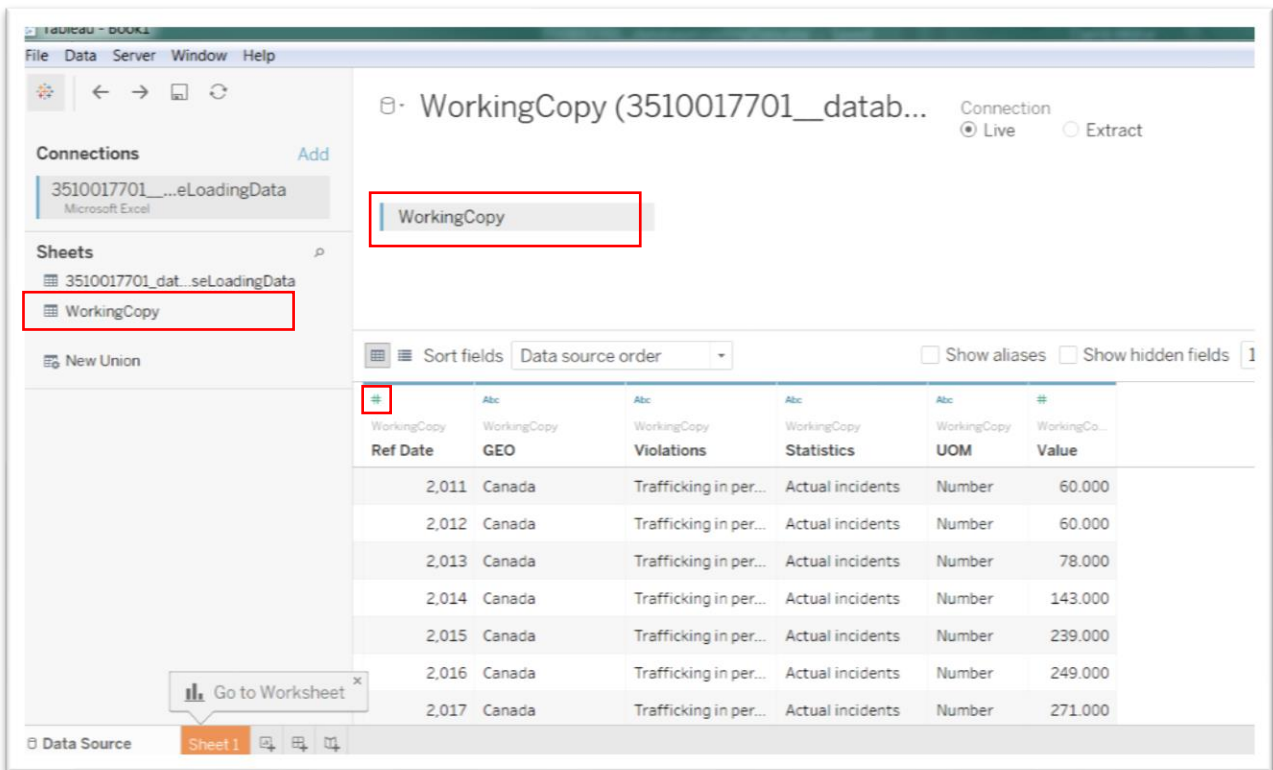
Tableau - Book1
File Data Server Window Help

Connections Add
3510017701__...eLoadingData
Microsoft Excel

Sheets
3510017701_dat...seLoadingData
WorkingCopy

New Union

WorkingCopy (3510017701__datab...
Connection
Live
Extract

WorkingCopy

Sort fields Data source order
Show aliases Show hidden fields 1

| # WorkingCopy Ref Date | Abc WorkingCopy GEO | Abc WorkingCopy Violations | Abc WorkingCopy Statistics | Abc WorkingCopy UOM | # WorkingCo... Value |
|---|---|---|---|---|---|
| 2,011 | Canada | Trafficking in per... | Actual incidents | Number | 60.000 |
| 2,012 | Canada | Trafficking in per... | Actual incidents | Number | 60.000 |
| 2,013 | Canada | Trafficking in per... | Actual incidents | Number | 78.000 |
| 2,014 | Canada | Trafficking in per... | Actual incidents | Number | 143.000 |
| 2,015 | Canada | Trafficking in per... | Actual incidents | Number | 239.000 |
| 2,016 | Canada | Trafficking in per... | Actual incidents | Number | 249.000 |
| 2,017 | Canada | Trafficking in per... | Actual incidents | Number | 271.000 |

Go to Worksheet ×

Data Source Sheet 1